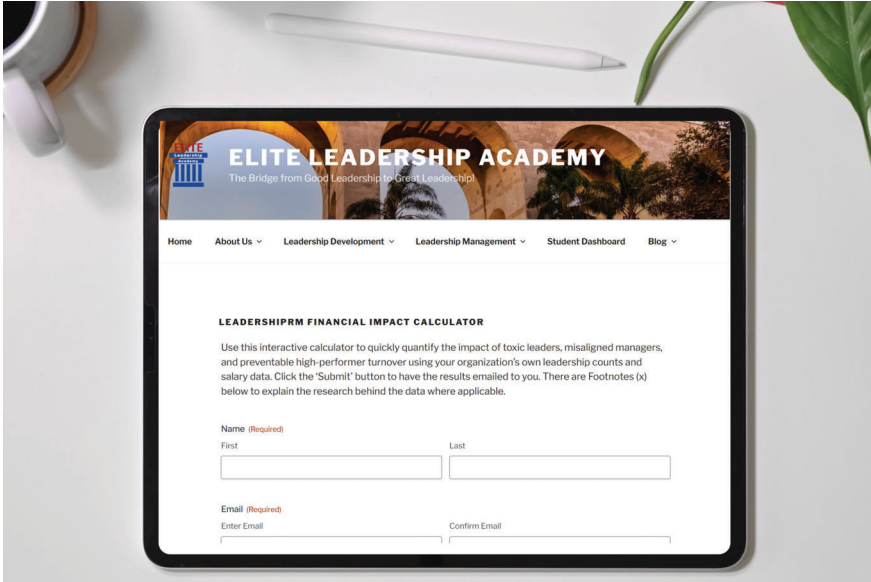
ELITE Leadership Academy

ELITE LEADERSHIP ACADEMY

The Bridge from Good Leadership to Great Leadership!

Home About Us Leadership Development Leadership Management Student Dashboard Blog

LEADERSHIPRM FINANCIAL IMPACT CALCULATOR

Use this interactive calculator to quickly quantify the impact of toxic leaders, misaligned managers, and preventable high-performer turnover using your organization's own leadership counts and salary data. Click the 'Submit' button to have the results emailed to you. There are Footnotes (x) below to explain the research behind the data where applicable.

Name (Required)

First

Last

Email (Required)

Enter Email

Confirm Email